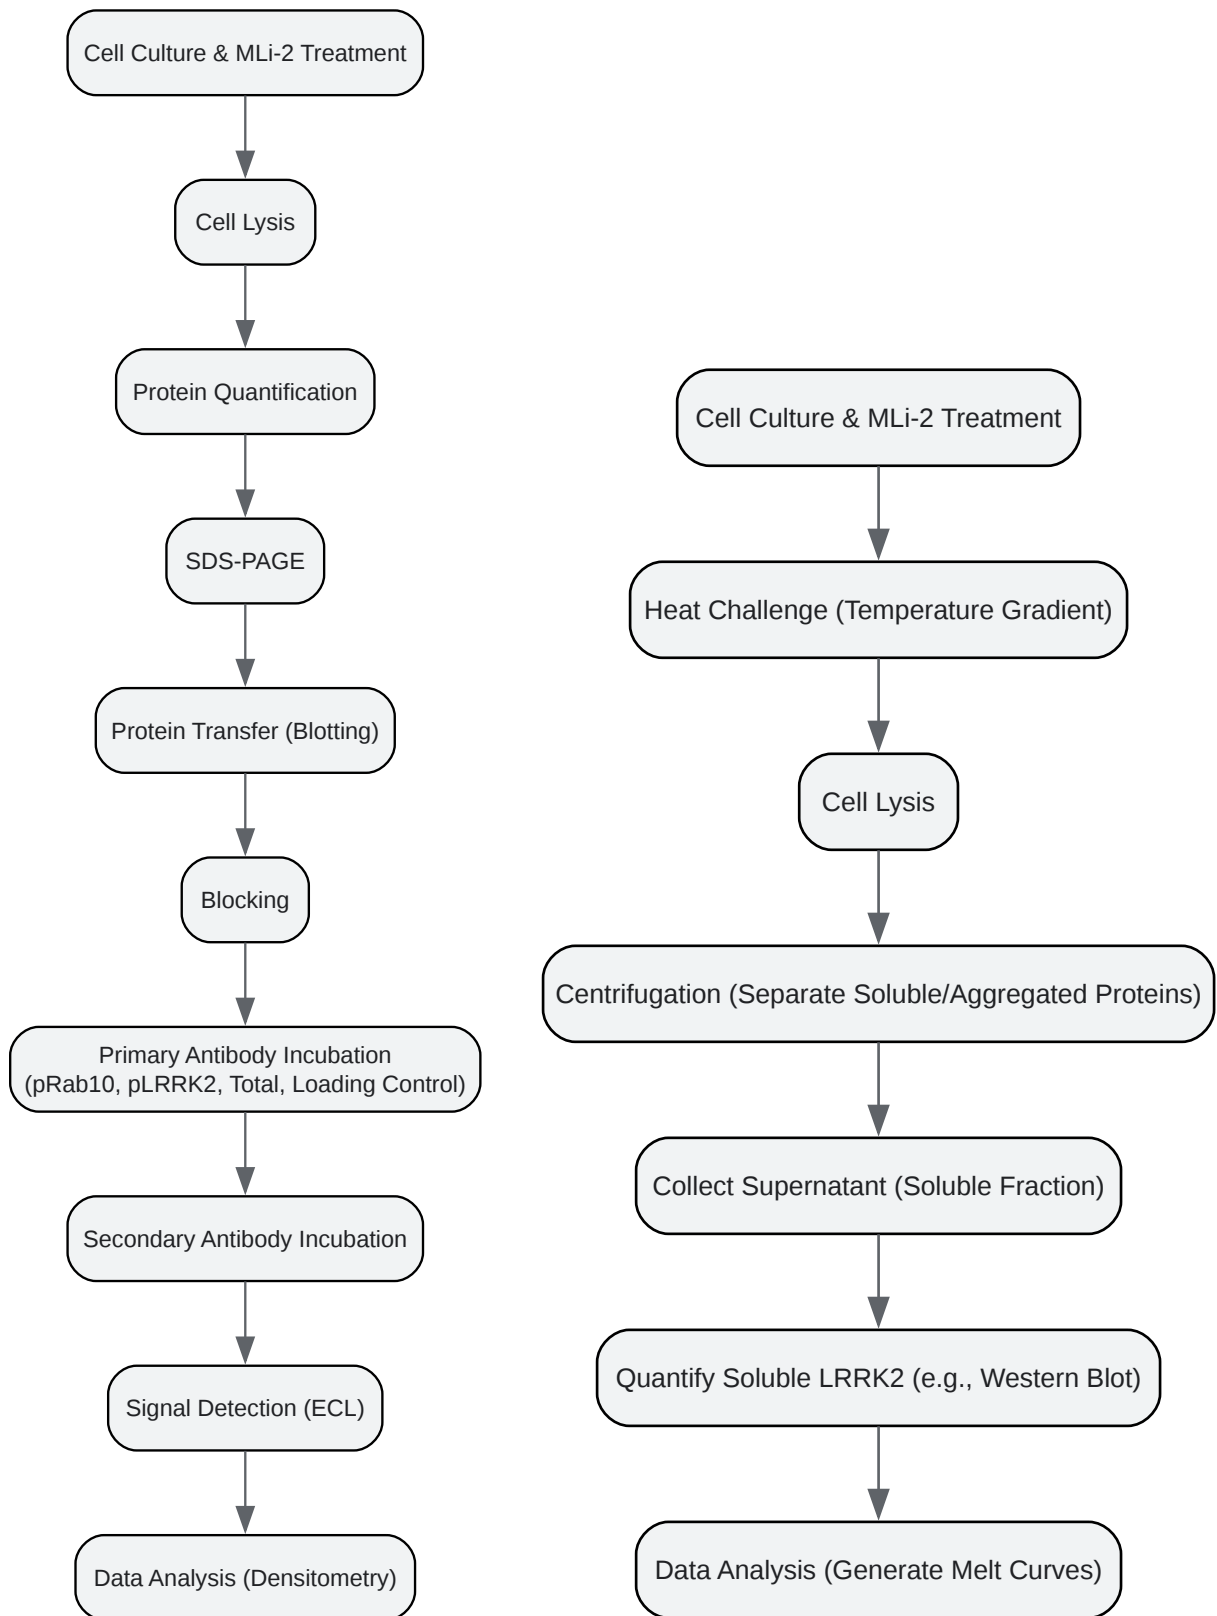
Cell Culture & MLi-2 Treatment

Cell Lysis

Protein Quantification

SDS-PAGE

Protein Transfer (Blotting)

Blocking

Primary Antibody Incubation (pRab10, pLRRK2, Total, Loading Control)

Secondary Antibody Incubation

Signal Detection (ECL)

Data Analysis (Densitometry)

Cell Culture & MLi-2 Treatment

Heat Challenge (Temperature Gradient)

Cell Lysis

Centrifugation (Separate Soluble/Aggregated Proteins)

Collect Supernatant (Soluble Fraction)

Quantify Soluble LRRK2 (e.g., Western Blot)

Data Analysis (Generate Melt Curves)